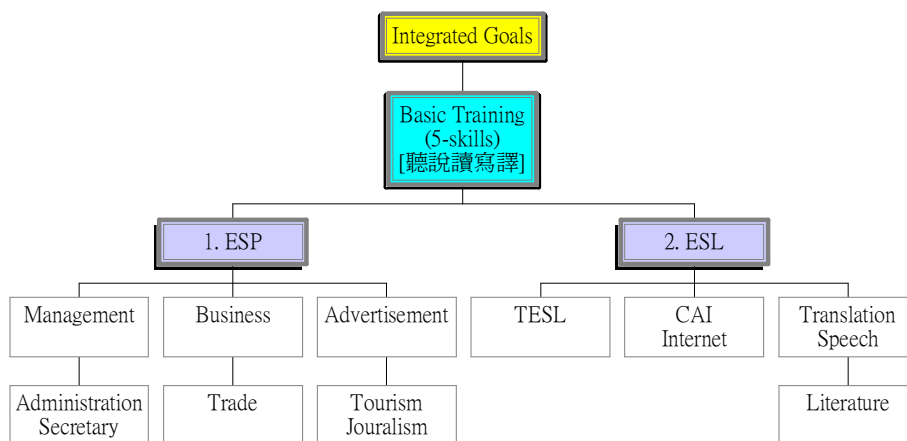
Integrated Goals

Basic Training
(5-skills)
[聽說讀寫譯]

1. ESP

2. ESL

Management

Business

Advertisement

TESL

CAI
Internet

Translation
Speech

Administration
Secretary

Trade

Tourism
Jouralism

Literature